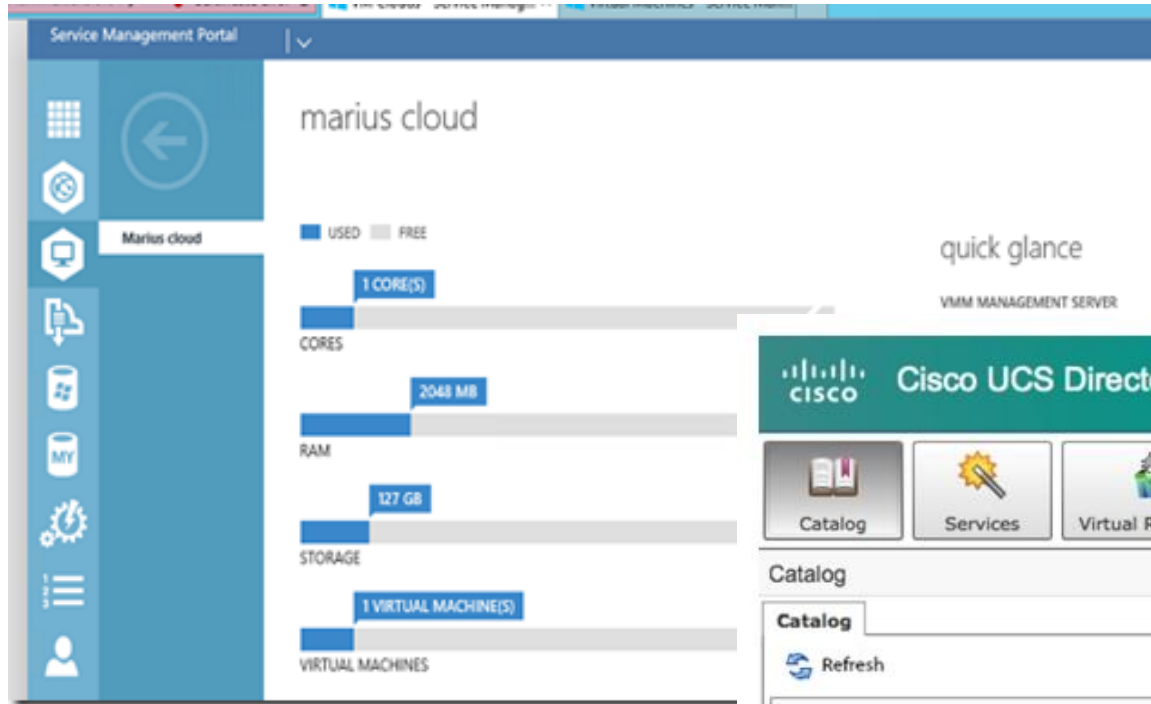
Service Management Portal

marius cloud

Marius cloud

USED FREE

1 CORE(S)

CORES

2048 MB

RAM

127 GB

STORAGE

1 VIRTUAL MACHINE(S)

VIRTUAL MACHINES

quick glance

VMM MANAGEMENT SERVER

cisco

Cisco UCS Direct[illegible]

Catalog

Services

Virtual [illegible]

Catalog

Catalog

Refresh